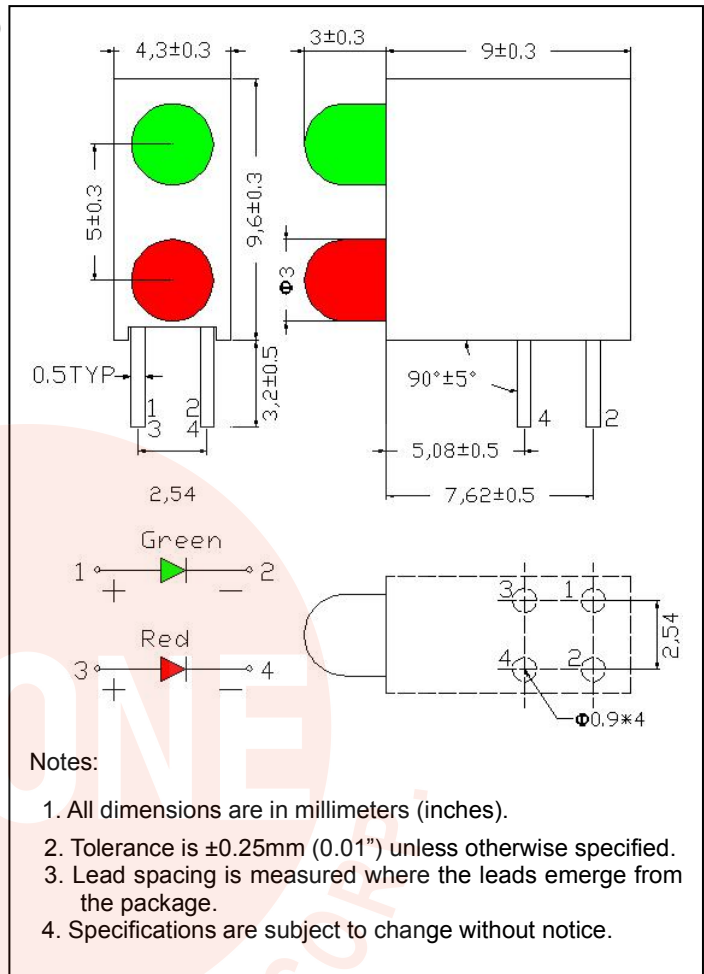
4,3±0.3

3±0.3

9±0.3

5±0.3

9,6±0.3

Φ3

0.5TYP

3,2±0.5

1 2
3 4

90°±5°

4 2

5,08±0.5

2,54

7,62±0.5

Green

1 2

+ —

Red

3 4

+ —

3 1

4 2

2,54

Φ0.9∗4

Notes:

1. All dimensions are in millimeters (inches).

2. Tolerance is ±0.25mm (0.01") unless otherwise specified.

3. Lead spacing is measured where the leads emerge from the package.

4. Specifications are subject to change without notice.